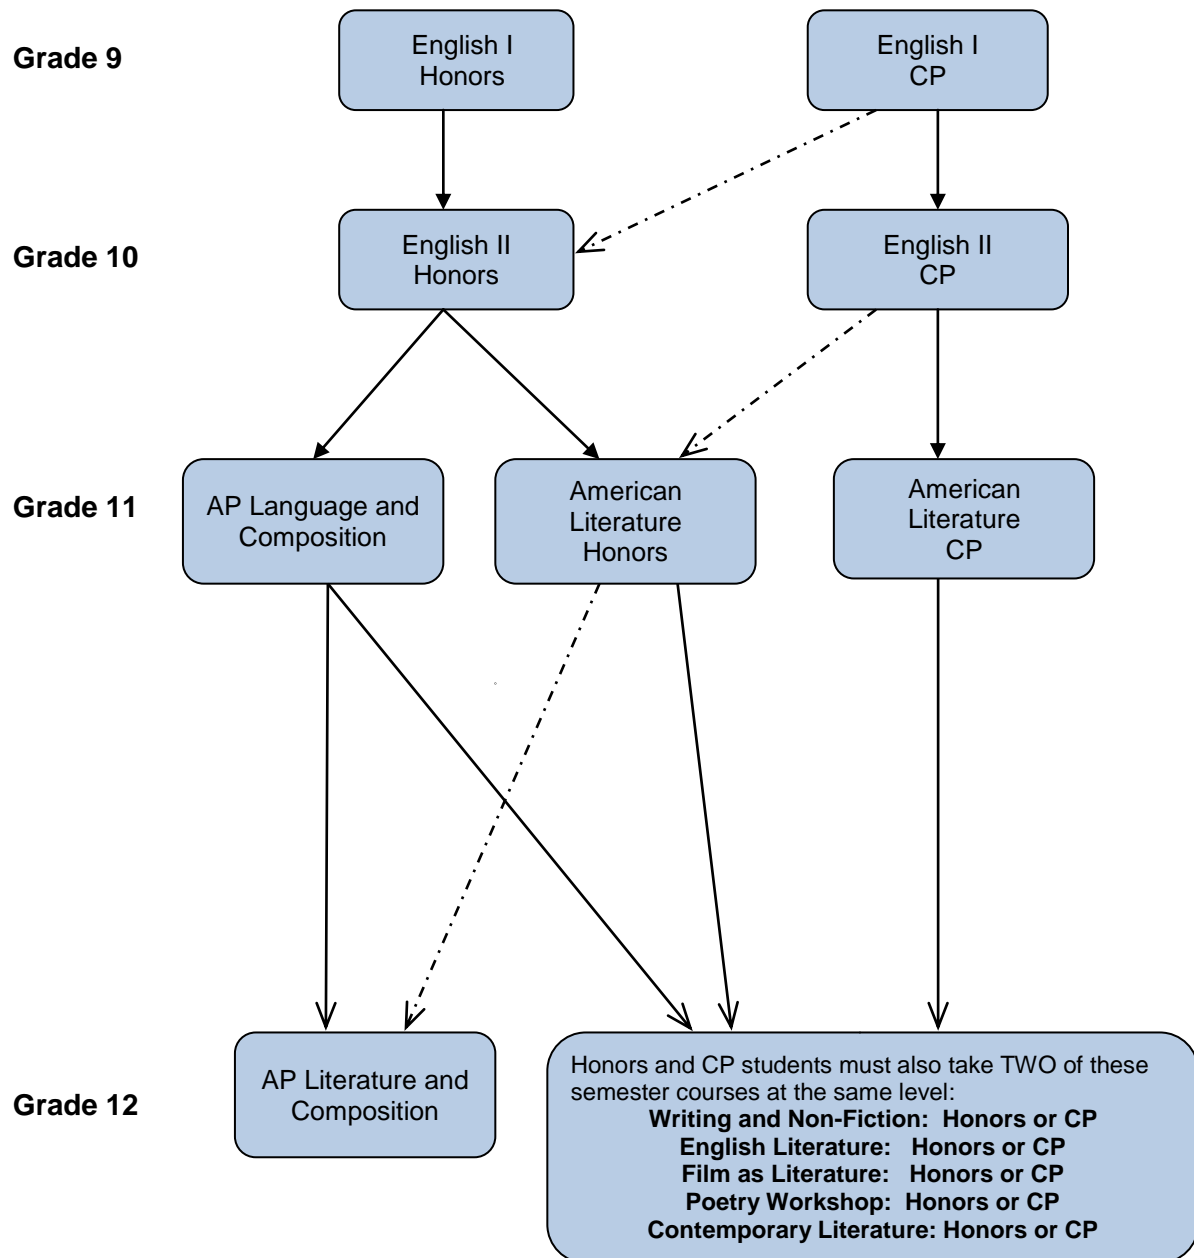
Grade 9

English I Honors

English I CP

Grade 10

English II Honors

English II CP

Grade 11

AP Language and Composition

American Literature Honors

American Literature CP

Grade 12

AP Literature and Composition

Honors and CP students must also take TWO of these semester courses at the same level:
**Writing and Non-Fiction: Honors or CP**
**English Literature: Honors or CP**
**Film as Literature: Honors or CP**
**Poetry Workshop: Honors or CP**
**Contemporary Literature: Honors or CP**